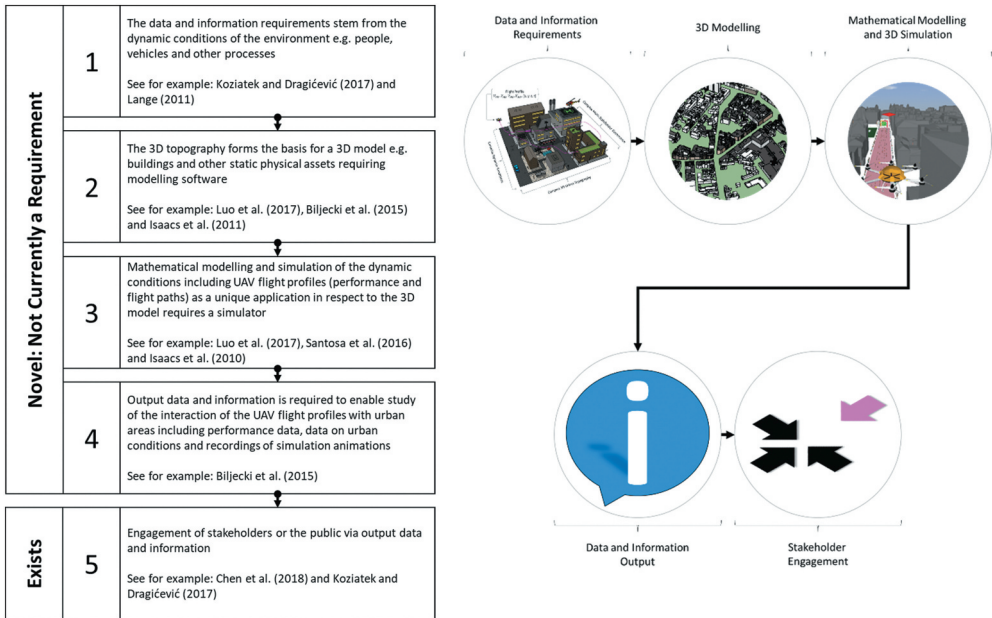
Novel: Not Currently a Requirement

1

The data and information requirements stem from the dynamic conditions of the environment e.g. people, vehicles and other processes

See for example: Koziatek and Dragićević (2017) and Lange (2011)

2

The 3D topography forms the basis for a 3D model e.g. buildings and other static physical assets requiring modelling software

See for example: Luo et al. (2017), Biljecki et al. (2015) and Isaacs et al. (2011)

3

Mathematical modelling and simulation of the dynamic conditions including UAV flight profiles (performance and flight paths) as a unique application in respect to the 3D model requires a simulator

See for example: Luo et al. (2017), Santosa et al. (2016) and Isaacs et al. (2010)

4

Output data and information is required to enable study of the interaction of the UAV flight profiles with urban areas including performance data, data on urban conditions and recordings of simulation animations

See for example: Biljecki et al. (2015)

Exists

5

Engagement of stakeholders or the public via output data and information

See for example: Chen et al. (2018) and Koziatek and Dragićević (2017)

Data and Information Requirements

3D Modelling

Mathematical Modelling and 3D Simulation

Data and Information Output

Stakeholder Engagement